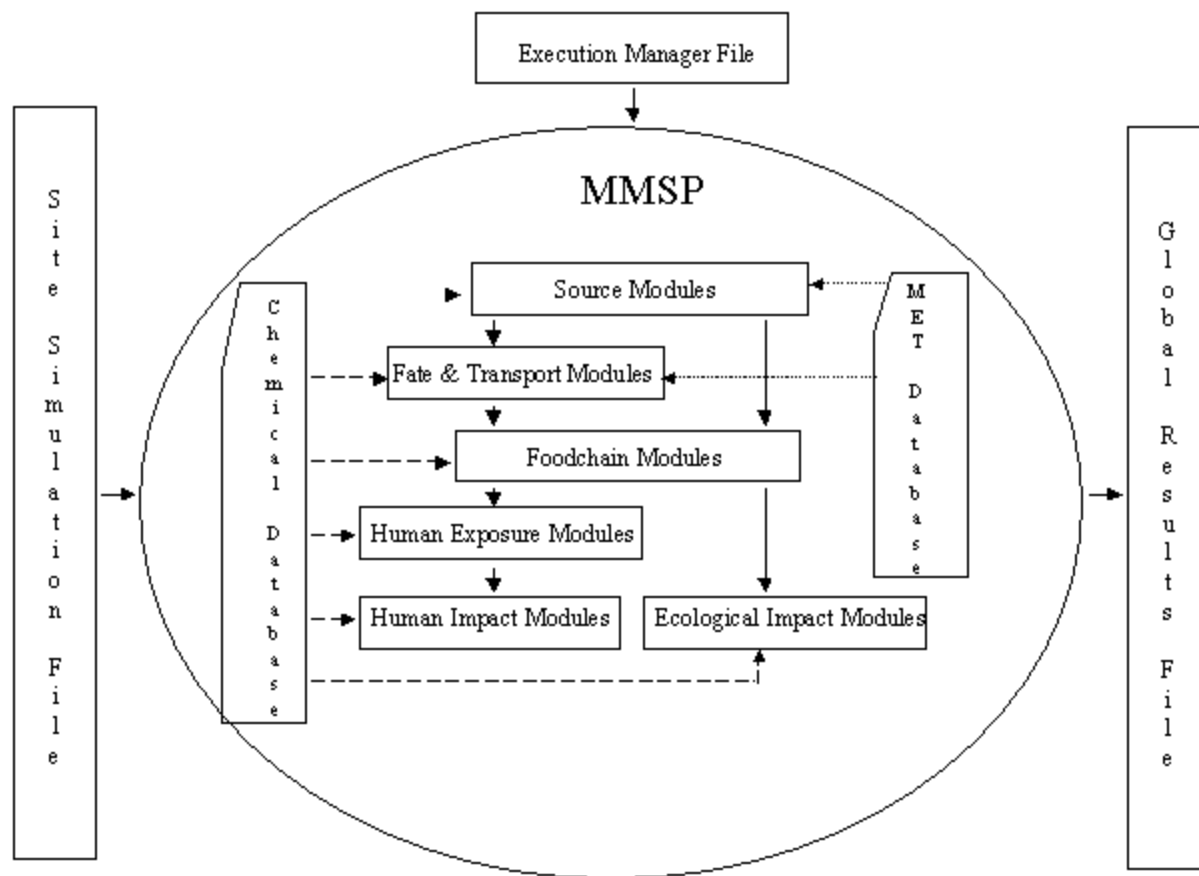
Execution Manager File

Site Simulation File

MMSP

Chemical Database

Source Modules

MET Database

Fate & Transport Modules

Foodchain Modules

Human Exposure Modules

Human Impact Modules

Ecological Impact Modules

Global Results File